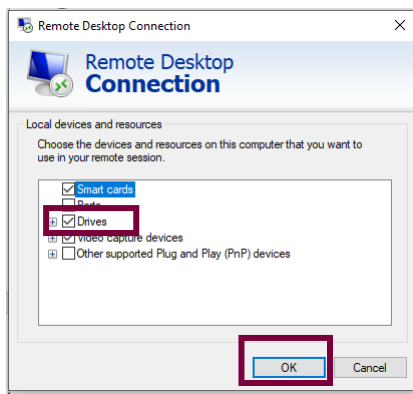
Remote Desktop Connection

Remote Desktop
Connection

Local devices and resources

Choose the devices and resources on this computer that you want to use in your remote session.

Smart cards
Ports
Drives
Video capture devices
Other supported Plug and Play (PnP) devices

OK
Cancel